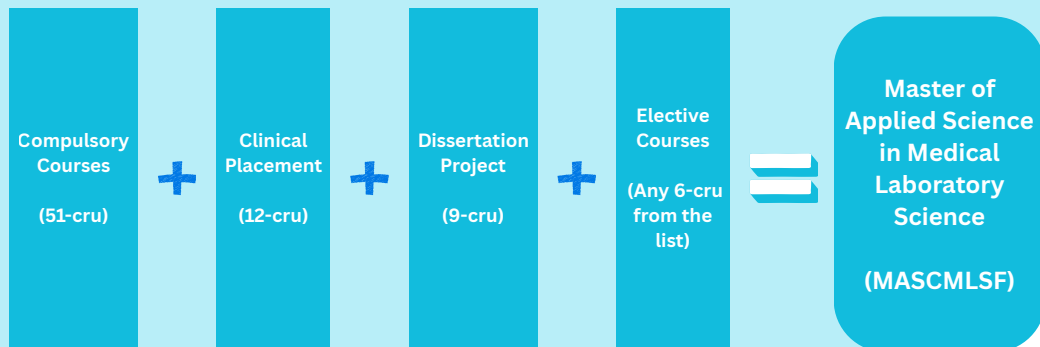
Compulsory Courses

(51-cru)

+

Clinical Placement

(12-cru)

+

Dissertation Project

(9-cru)

+

Elective Courses

(Any 6-cru from the list)

=

Master of Applied Science in Medical Laboratory Science

(MASCMLSF)